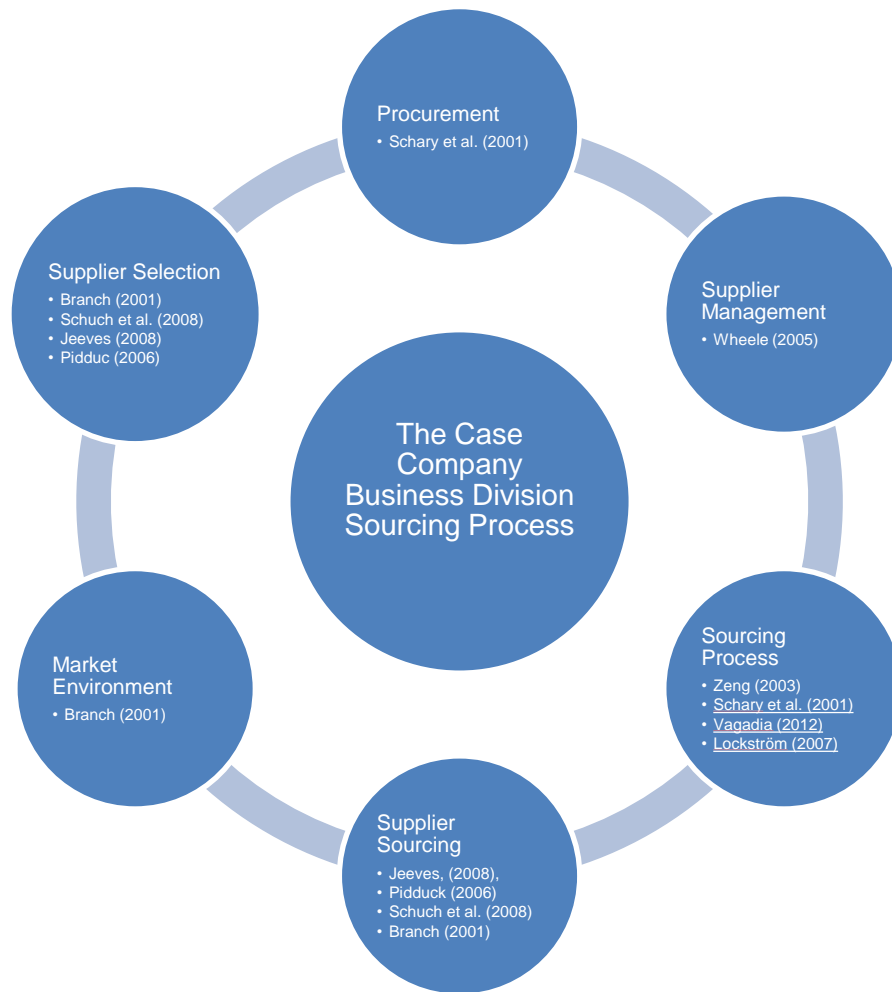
Procurement
• Schary et al. (2001)

Supplier Management
• Wheele (2005)

Sourcing Process
• Zeng (2003)
• Schary et al. (2001)
• Vagadia (2012)
• Lockström (2007)

Supplier Sourcing
• Jeeves, (2008),
• Pidduck (2006)
• Schuch et al. (2008)
• Branch (2001)

Market Environment
• Branch (2001)

Supplier Selection
• Branch (2001)
• Schuch et al. (2008)
• Jeeves (2008)
• Pidduc (2006)

The Case Company Business Division Sourcing Process